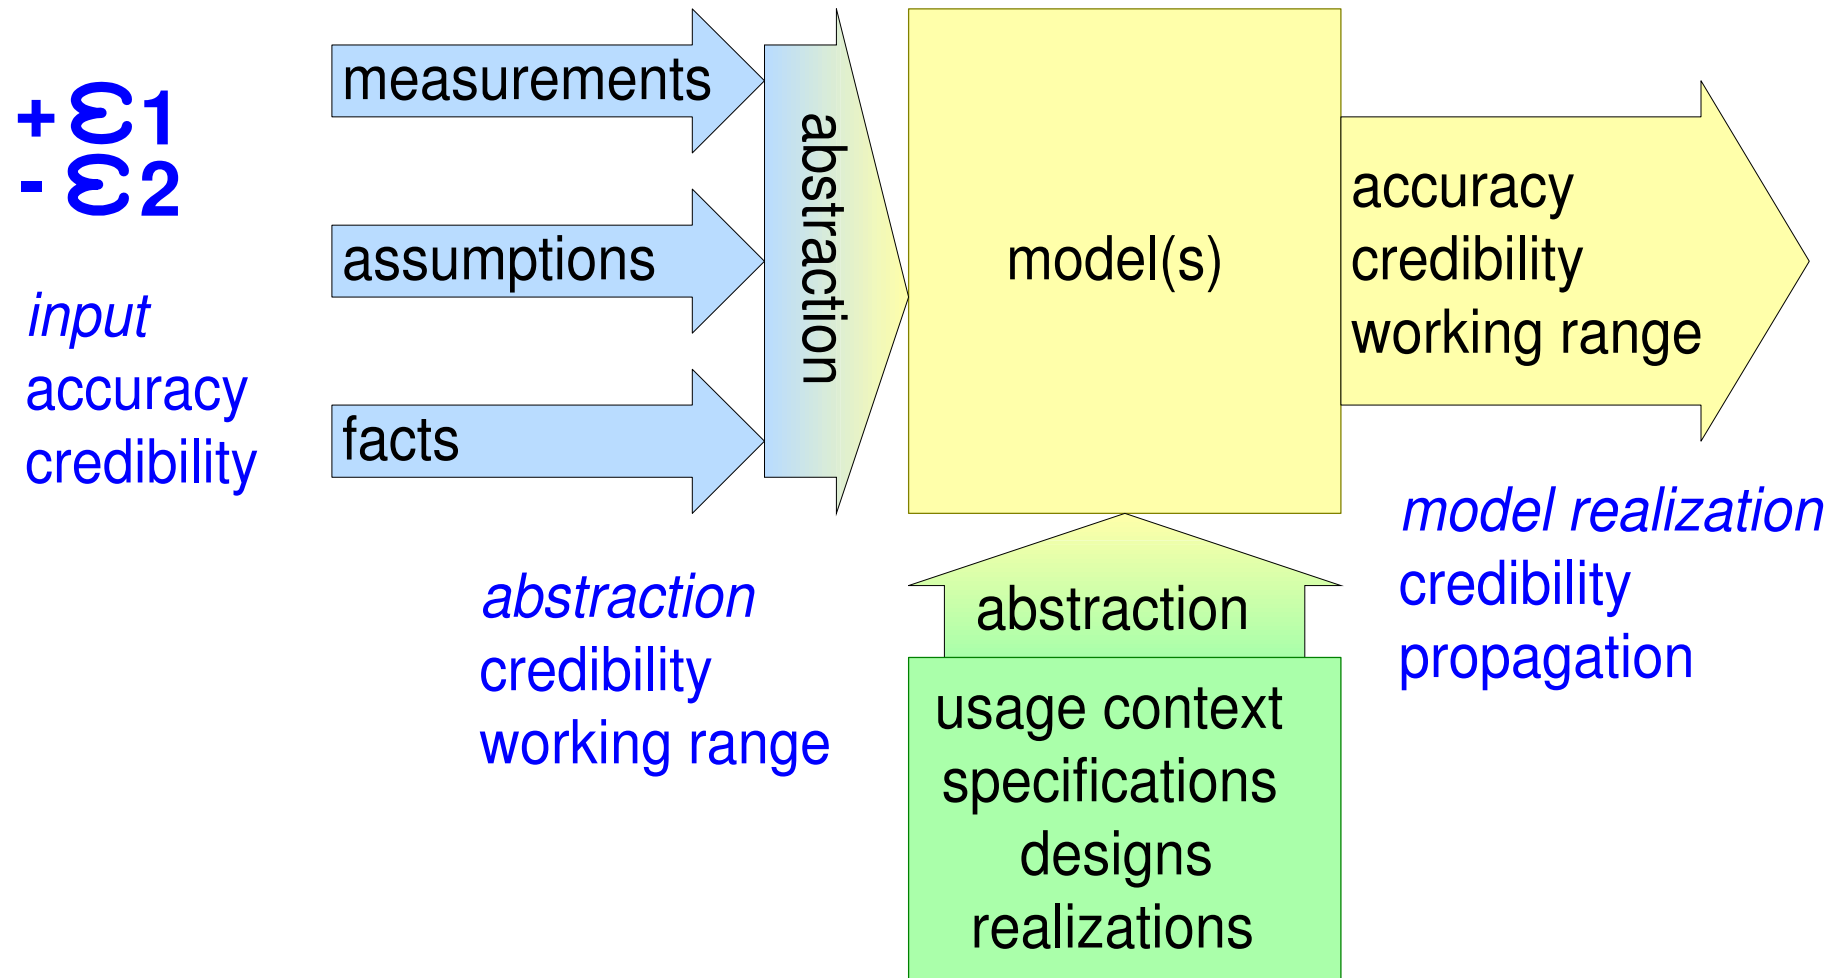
$+\varepsilon 1$
$-\varepsilon 2$

input
accuracy
credibility

measurements

assumptions

facts

abstraction

model(s)

accuracy
credibility
working range

abstraction
credibility
working range

abstraction

usage context
specifications
designs
realizations

model realization
credibility
propagation